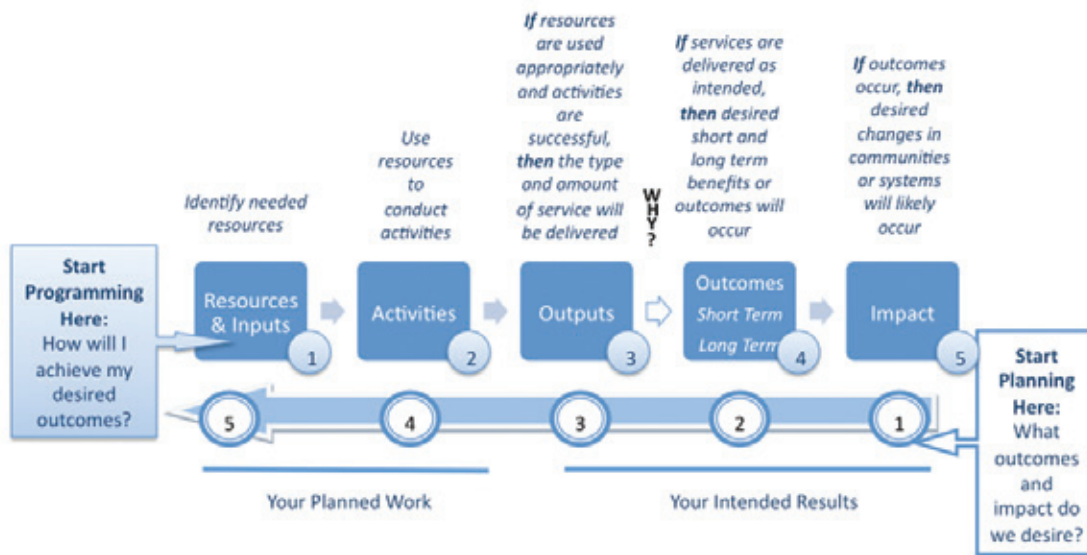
Identify needed resources

Use resources to conduct activities

If resources are used appropriately and activities are successful, then the type and amount of service will be delivered

WHY?

If services are delivered as intended, then desired short and long term benefits or outcomes will occur

If outcomes occur, then desired changes in communities or systems will likely occur

Start Programming Here: How will I achieve my desired outcomes?

Resources & Inputs 1

Activities 2

Outputs 3

Outcomes Short Term Long Term 4

Impact 5

Start Planning Here: What outcomes and impact do we desire?

5 4 3 2 1

Your Planned Work

Your Intended Results